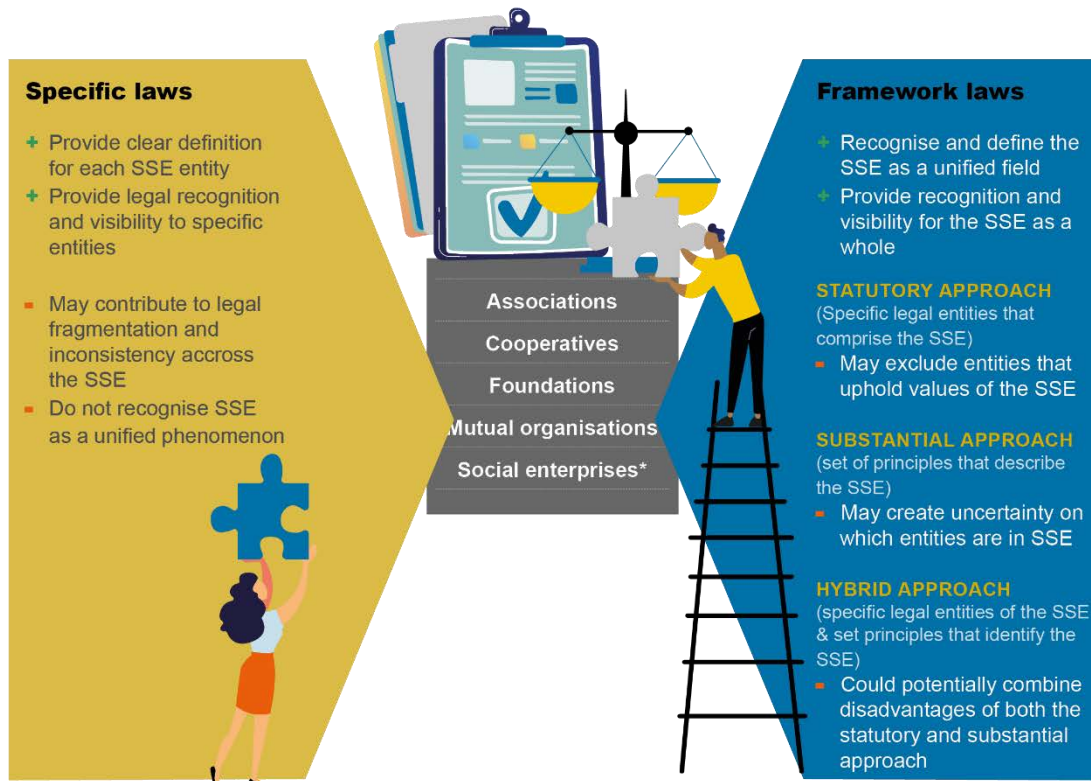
Specific laws

+ Provide clear definition for each SSE entity
+ Provide legal recognition and visibility to specific entities

- May contribute to legal fragmentation and inconsistency accross the SSE
- Do not recognise SSE as a unified phenomenon

Associations
Cooperatives
Foundations
Mutual organisations
Social enterprises*

Framework laws

+ Recognise and define the SSE as a unified field
+ Provide recognition and visibility for the SSE as a whole

STATUTORY APPROACH
(Specific legal entities that comprise the SSE)
- May exclude entities that uphold values of the SSE

SUBSTANTIAL APPROACH
(set of principles that describe the SSE)
- May create uncertainty on which entities are in SSE

HYBRID APPROACH
(specific legal entities of the SSE & set principles that identify the SSE)
- Could potentially combine disadvantages of both the statutory and substantial approach